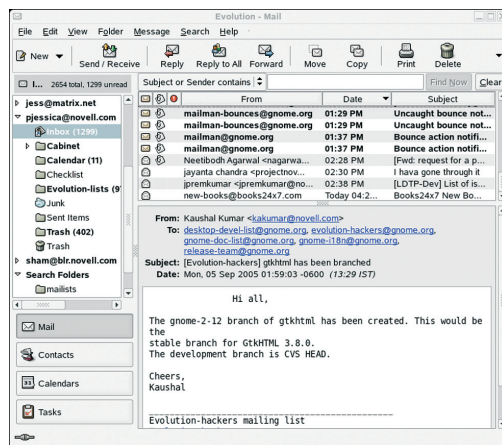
Evolution - Mail

File Edit View Folder Message Search Help

New Send / Receive Reply Reply to All Forward Move Copy Print Delete

I... 2654 total, 1299 unread

Subject or Sender contains

Find Now Clear

jess@matrix.net
pjessica@novell.com
Inbox (1299)
Cabinet
Calendar (11)
Checklist
Evolution-lists (9
Junk
Sent Items
Trash (402)
Trash
sham@blr.novell.com
Search Folders
mailists

| From | Date | Subject |
|---|---|---|
| mailman-bounces@gnome.org | 01:29 PM | Uncaught bounce not... |
| mailman-bounces@gnome.org | 01:29 PM | Uncaught bounce not... |
| mailman@gnome.org | 01:37 PM | Bounce action notifi... |
| mailman@gnome.org | 01:37 PM | Bounce action notifi... |
| Neetibodh Agarwal <nagarwa... | 02:28 PM | [Fwd: request for a p... |
| jayanta chandra <projectnov... | 02:30 PM | I hava gone through it |
| jpremkumar <jpremkumar@no... | 02:38 PM | [LDTP-Dev] List of is... |
| new-books@books24x7.com | Today 04:2... | Books24x7 New Bo... |

From: Kaushal Kumar <kakumar@novell.com>
To: desktop-devel-list@gnome.org, evolution-hackers@gnome.org, gnome-doc-list@gnome.org, gnome-i18n@gnome.org, release-team@gnome.org
Subject: [Evolution-hackers] gtkhtml has been branched
Date: Mon, 05 Sep 2005 01:59:03 -0600 (13:29 IST)

Hi all,

The gnome-2-12 branch of gtkhtml has been created. This would be the stable branch for GtkHTML 3.8.0.
The development branch is CVS HEAD.

Cheers,
Kaushal

Evolution-hackers mailing list

Mail
Contacts
Calendars
Tasks